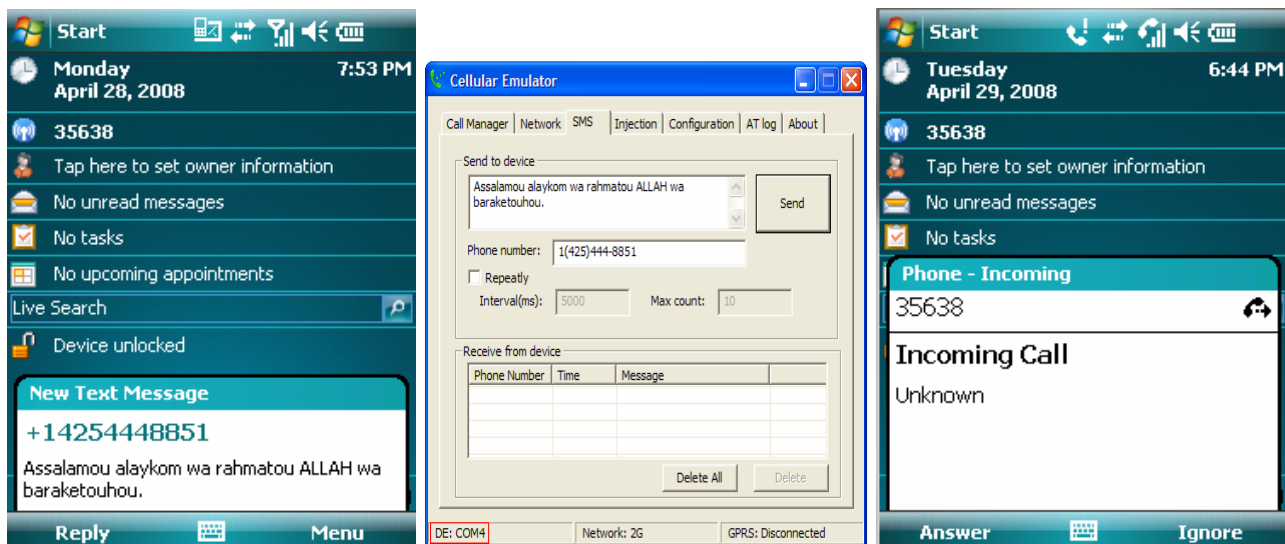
Start

Monday
April 28, 2008
7:53 PM

35638

Tap here to set owner information

No unread messages

No tasks

No upcoming appointments

Live Search

Device unlocked

New Text Message

+14254448851

Assalamou alaykom wa rahmatou ALLAH wa baraketouhou.

Reply
Menu

Cellular Emulator

Call Manager | Network | SMS | Injection | Configuration | AT log | About

Send to device

Assalamou alaykom wa rahmatou ALLAH wa baraketouhou.

Send

Phone number: 1(425)444-8851

Repeatly

Interval(ms): 5000
Max count: 10

Receive from device

| Phone Number | Time | Message |
|---|---|---|
| | | |

Delete All
Delete

DE: COM4
Network: 2G
GPRS: Disconnected

Start

Tuesday
April 29, 2008
6:44 PM

35638

Tap here to set owner information

No unread messages

No tasks

Phone - Incoming

35638

Incoming Call

Unknown

Answer
Ignore